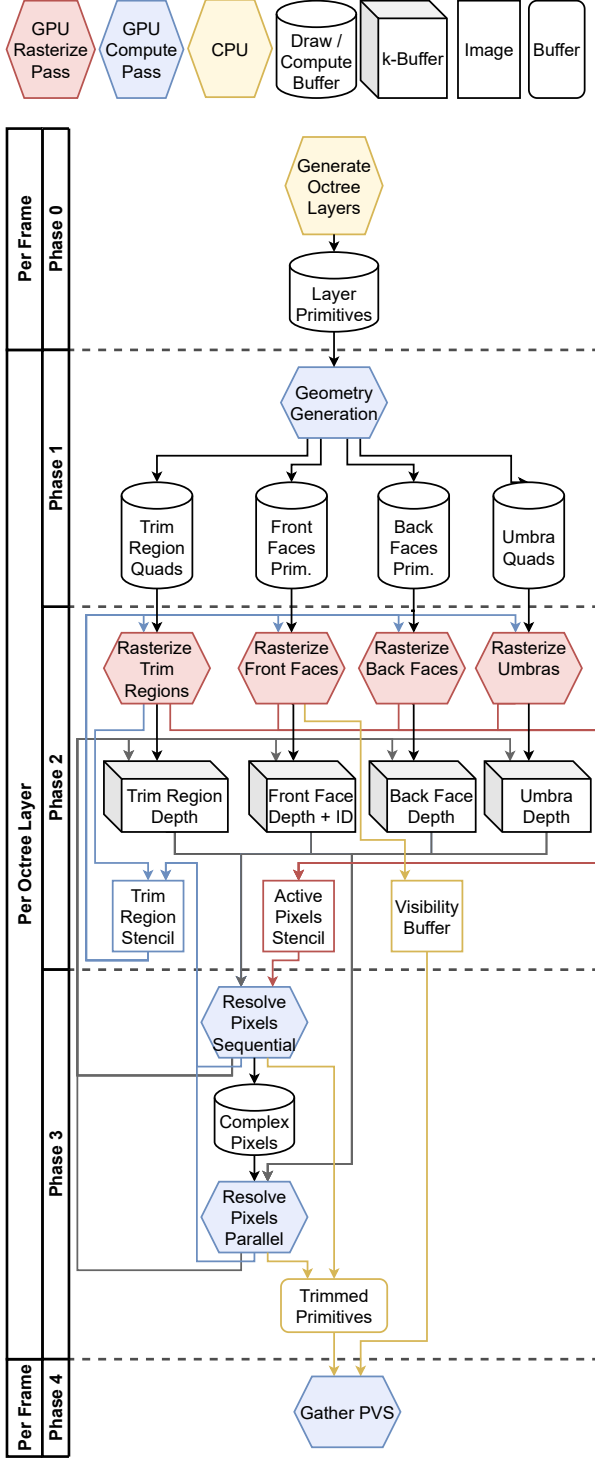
GPU Rasterize Pass

GPU Compute Pass

CPU

Draw / Compute Buffer

k-Buffer

Image

Buffer

Per Frame

Phase 0

Generate Octree Layers

Layer Primitives

Per Octree Layer

Phase 1

Geometry Generation

Trim Region Quads

Front Faces Prim.

Back Faces Prim.

Umbra Quads

Phase 2

Rasterize Trim Regions

Rasterize Front Faces

Rasterize Back Faces

Rasterize Umbras

Trim Region Depth

Front Face Depth + ID

Back Face Depth

Umbra Depth

Trim Region Stencil

Active Pixels Stencil

Visibility Buffer

Phase 3

Resolve Pixels Sequential

Complex Pixels

Resolve Pixels Parallel

Trimmed Primitives

Per Frame

Phase 4

Gather PVS